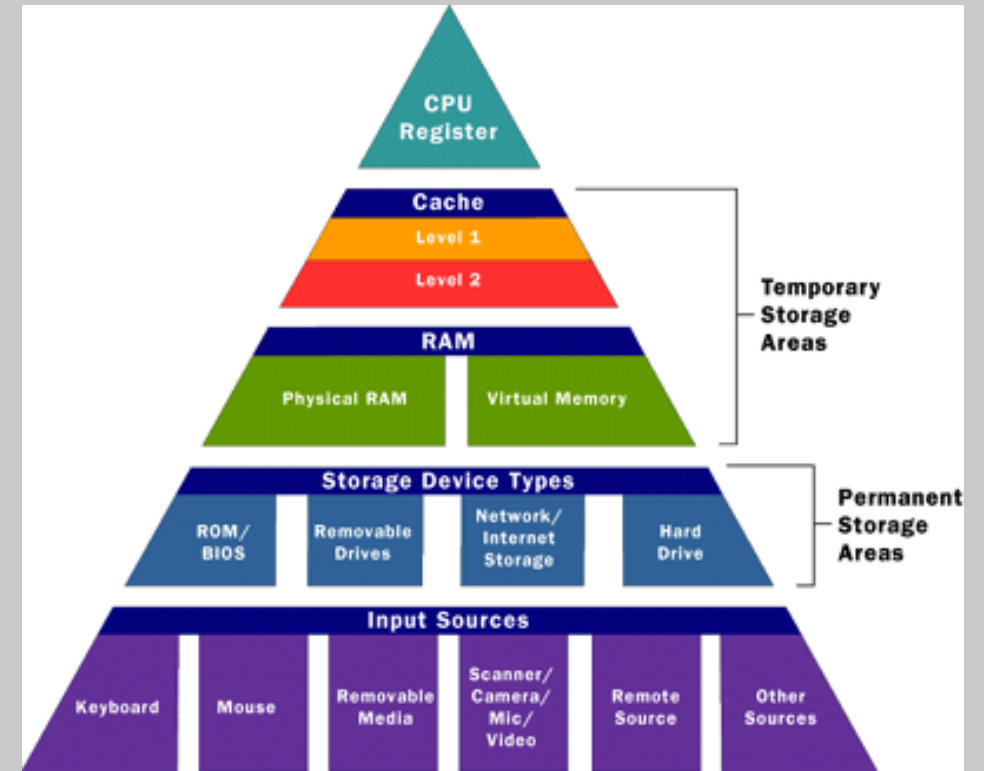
CPU Register

Cache

Level 1

Level 2

RAM

Physical RAM

Virtual Memory

Temporary Storage Areas

Storage Device Types

ROM/ BIOS

Removable Drives

Network/ Internet Storage

Hard Drive

Permanent Storage Areas

Input Sources

Keyboard

Mouse

Removable Media

Scanner/ Camera/ Mic/ Video

Remote Source

Other Sources